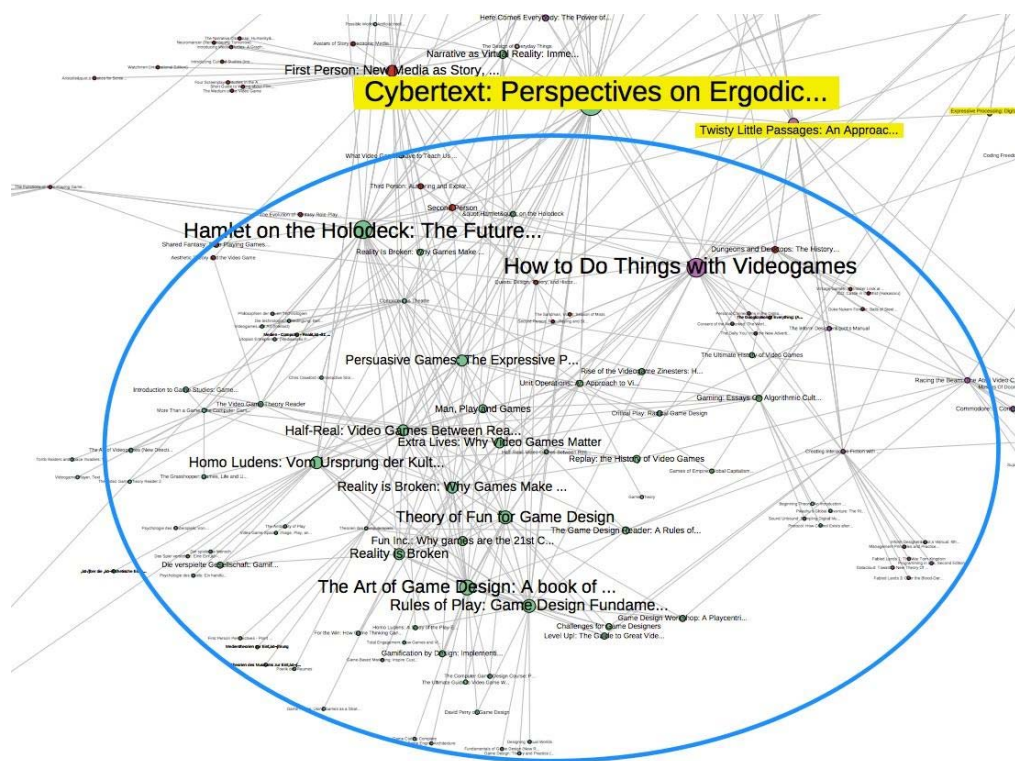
Here Comes Everybody: The Power of...

Narrative as Virtual Reality: Imme...

First Person: New Media as Story, ...

Cybertext: Perspectives on Ergodic...

Twisty Little Passages: An Approac...

Expressive Processing: Digi...

What Video Games Have to Teach Us...

Third Person: Authoring and Explor...

Second Person

Hamlet on the Holodeck

Hamlet on the Holodeck: The Future...

Shared Fantasy: Role Playing Games...

Aesthetic Theory of the Video Game

Reality Is Broken: Why Games Make...

Dungeons and Desktops: The History...

How to Do Things with Videogames

The Ultimate History of Video Games

Persuasive Games: The Expressive P...

Rise of the Videogame Zinesters: H...

Unit Operations: An Approach to Vi...

Introduction to Game Studies: Game...

The Video Game Theory Reader

More Than a Game: The Computer Gam...

Gaming: Essays On Algorithmic Cult...

Racing the Beam: The Atari Video C...

Commodore

Man, Play and Games

Critical Play: Radical Game Design

Half-Real: Video Games Between Rea...

Extra Lives: Why Video Games Matter

Replay: the History of Video Games

Games of Empire: Global Capitalism

Homo Ludens: Vom Ursprung der Kult...

The Grasshopper: Games, Life and U...

Reality is Broken: Why Games Make ...

Theory of Fun for Game Design

The Game Design Reader: A Rules of...

Fun Inc.: Why games are the 21st C...

Reality is Broken

Die verspielte Gesellschaft: Gamif...

The Art of Game Design: A book of ...

Rules of Play: Game Design Fundame...

Game Design Workshop: A Playcentri...

Challenges for Game Designers

Level Up!: The Guide to Great Vide...

For the Win: How Game Thinking Can...

Gamification by Design: Implementi...

The Complete Game Design Course

The Ultimate Guide to Video Game W...

David Perry on Game Design

Fundamentals of Game Design